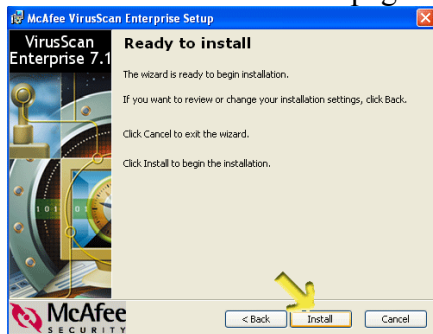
McAfee VirusScan Enterprise Setup

VirusScan Enterprise 7.1

Ready to install

The wizard is ready to begin installation.

If you want to review or change your installation settings, click Back.

Click Cancel to exit the wizard.

Click Install to begin the installation.

McAfee SECURITY

< Back

Install

Cancel